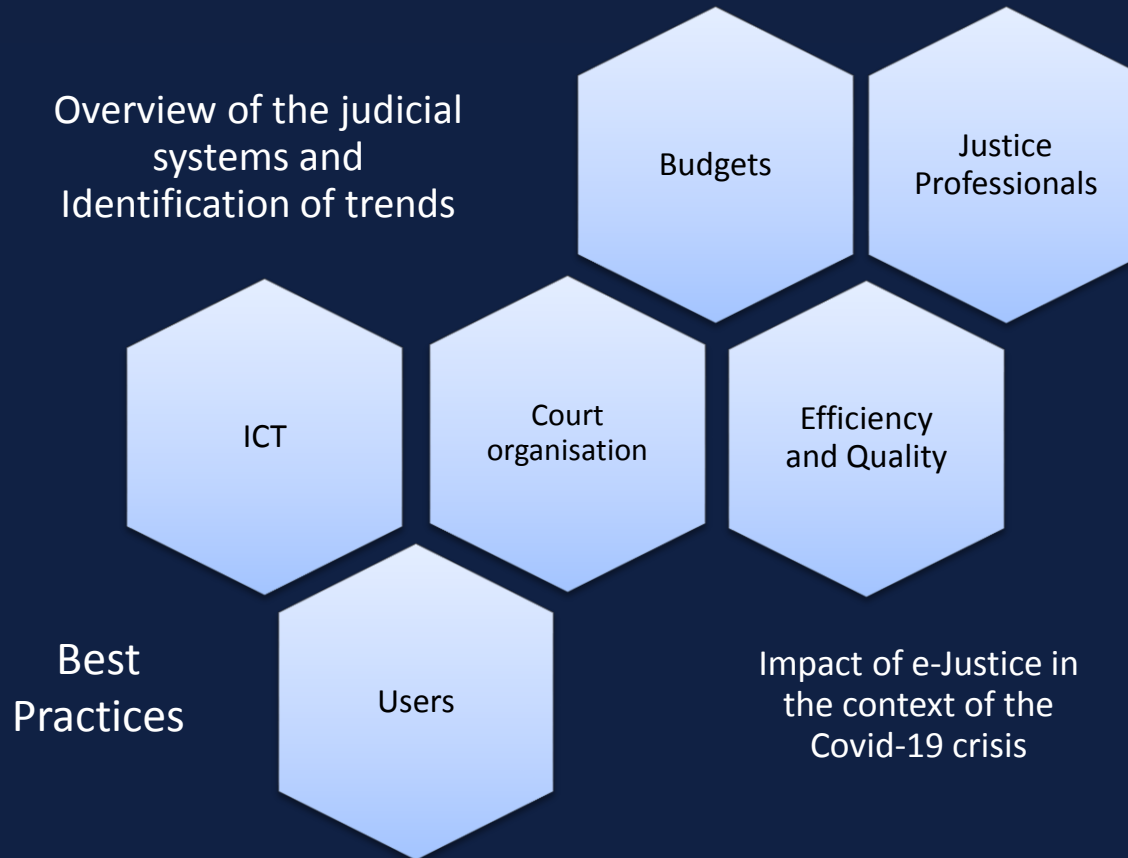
Overview of the judicial systems and Identification of trends

Budgets

Justice Professionals

ICT

Court organisation

Efficiency and Quality

Best Practices

Users

Impact of e-Justice in the context of the Covid-19 crisis